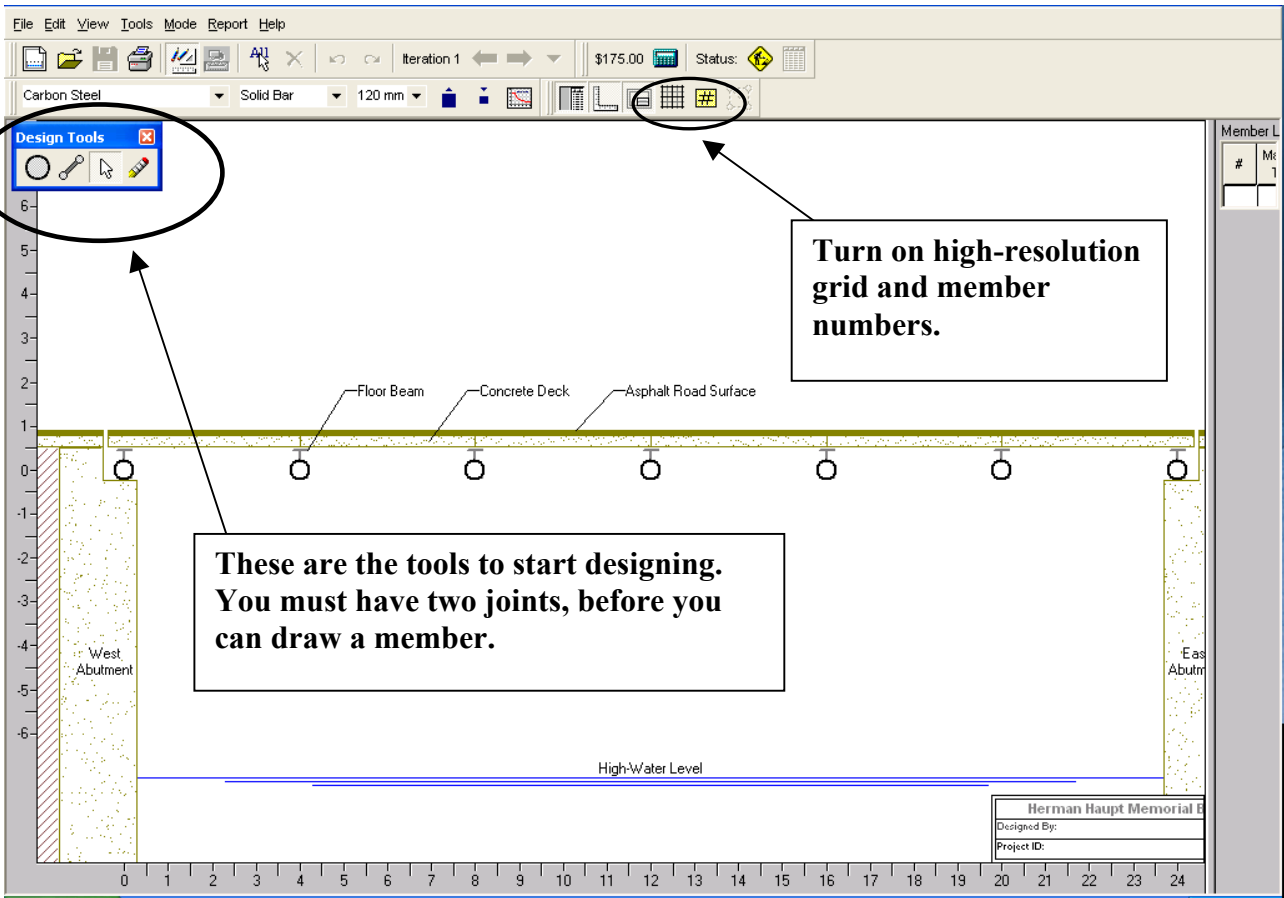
File Edit View Tools Mode Report Help

All

Iteration 1

$175.00

Status:

Carbon Steel

Solid Bar

120 mm

Design Tools

Member L

#

Me 1

Turn on high-resolution grid and member numbers.

6-
5-
4-
3-
2-
1-
0-
-1-
-2-
-3-
-4-
-5-
-6-

Floor Beam

Concrete Deck

Asphalt Road Surface

These are the tools to start designing. You must have two joints, before you can draw a member.

West Abutment

Eas Abutm

High-Water Level

Herman Haupt Memorial B

Designed By:

Project ID:

0 1 2 3 4 5 6 7 8 9 10 11 12 13 14 15 16 17 18 19 20 21 22 23 24